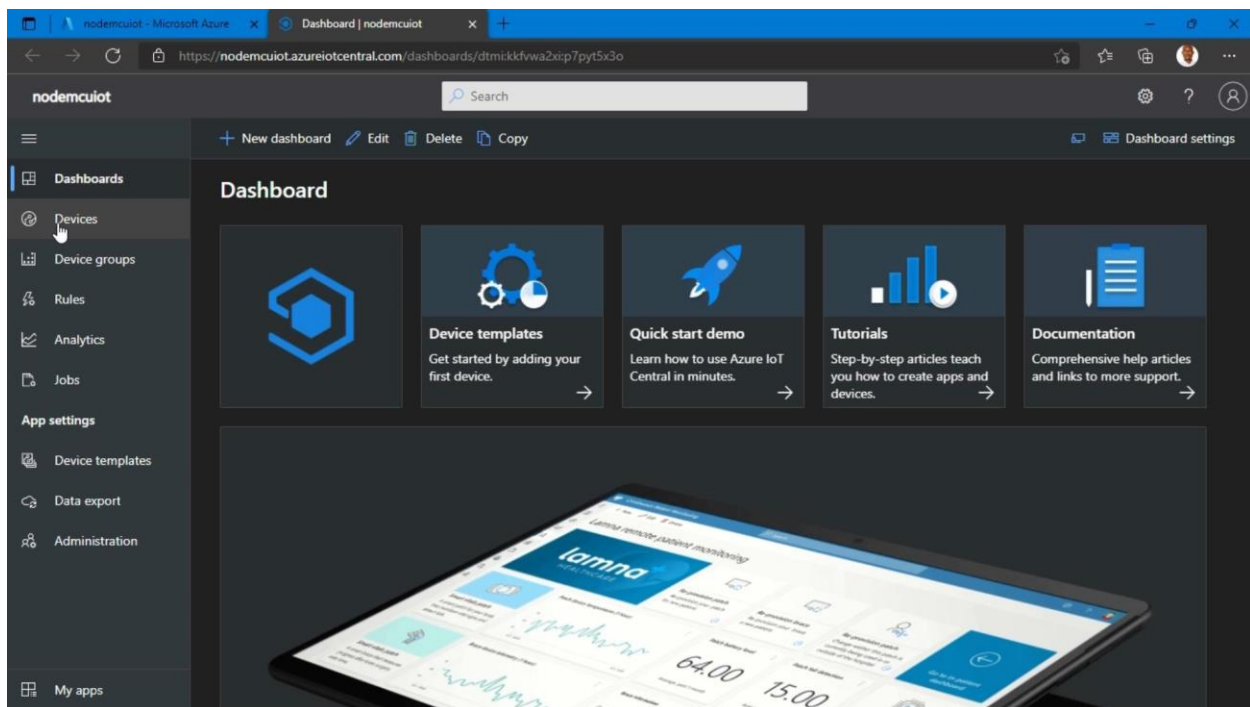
nodemcuiot - Microsoft Azure

Dashboard | nodemcuiot

https://nodemcuiot.azureiotcentral.com/dashboards/dtmi:kkfvwa2xi:p7pyt5x3o

nodemcuiot

Search

New dashboard Edit Delete Copy

Dashboard settings

Dashboards

Devices

Device groups

Rules

Analytics

Jobs

App settings

Device templates

Data export

Administration

My apps

Dashboard

Device templates
Get started by adding your first device.

Quick start demo
Learn how to use Azure IoT Central in minutes.

Tutorials
Step-by-step articles teach you how to create apps and devices.

Documentation
Comprehensive help articles and links to more support.

Lamna remote patient monitoring

lamna HEALTHCARE

64.00

15.00